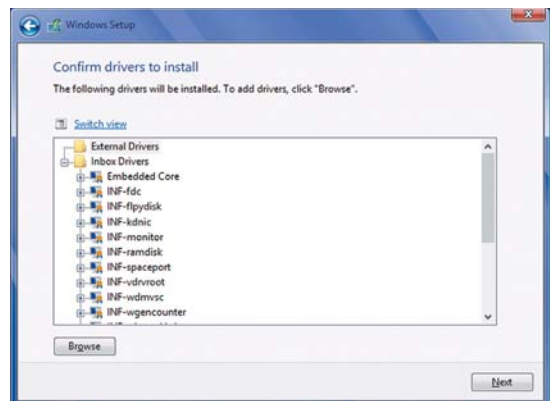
Windows Setup

Confirm drivers to install

The following drivers will be installed. To add drivers, click "Browse".

Switch view

External Drivers
Inbox Drivers
Embedded Core
INF-fdc
INF-flpydisk
INF-kdnic
INF-monitor
INF-ramdisk
INF-spaceport
INF-vdrvroot
INF-wdmvsc
INF-wgencounter
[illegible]

Browse

Next